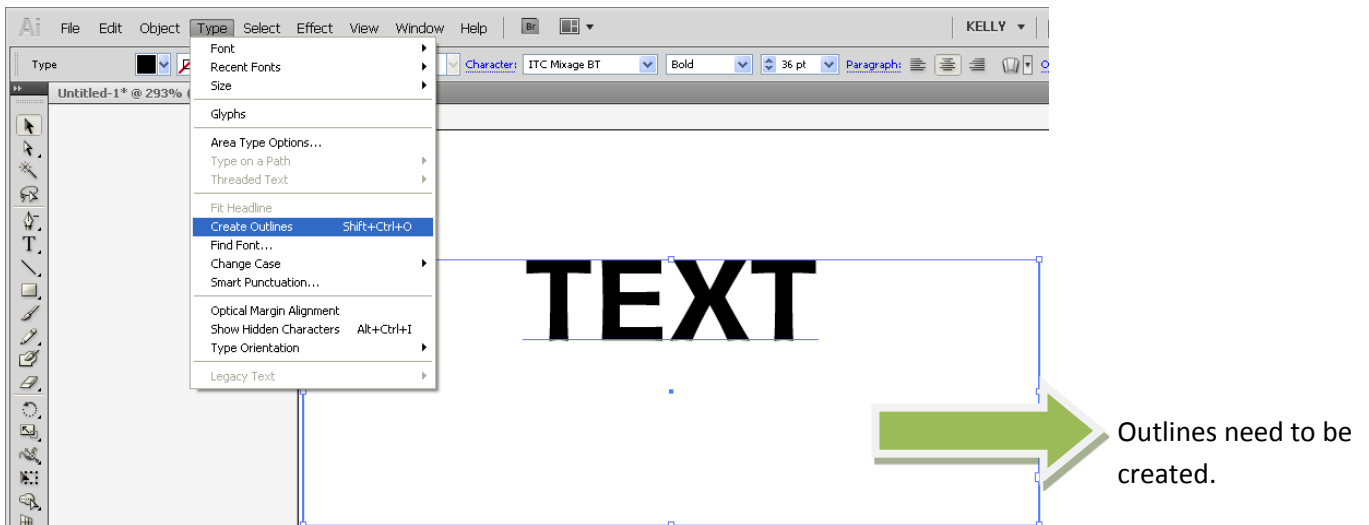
Ai File Edit Object Type Select Effect View Window Help Br KELLY

Type Character: ITC Mixage BT Bold 36 pt Paragraph:

Untitled-1* @ 293%

Font
Recent Fonts
Size
Glyphs
Area Type Options...
Type on a Path
Threaded Text
Fit Headline
Create Outlines Shift+Ctrl+O
Find Font...
Change Case
Smart Punctuation...
Optical Margin Alignment
Show Hidden Characters Alt+Ctrl+I
Type Orientation
Legacy Text

TEXT

Outlines need to be created.